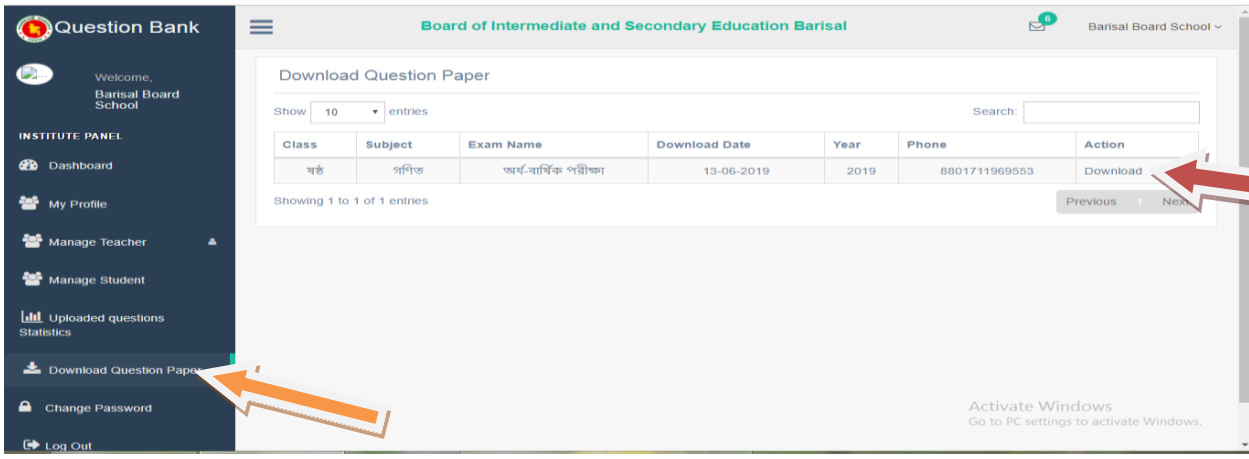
Question Bank

Board of Intermediate and Secondary Education Barisal

6

Barisal Board School

Welcome,
Barisal Board School

INSTITUTE PANEL

Dashboard

My Profile

Manage Teacher

Manage Student

Uploaded questions Statistics

Download Question Paper

Change Password

Log Out

Download Question Paper

Show 10 entries

Search:

| Class | Subject | Exam Name | Download Date | Year | Phone | Action |
|---|---|---|---|---|---|---|
| ষষ্ঠ | গণিত | অর্ধ-বার্ষিক পরীক্ষা | 13-06-2019 | 2019 | 8801711969553 | Download |

Showing 1 to 1 of 1 entries

Previous 1 Next

Activate Windows
Go to PC settings to activate Windows.